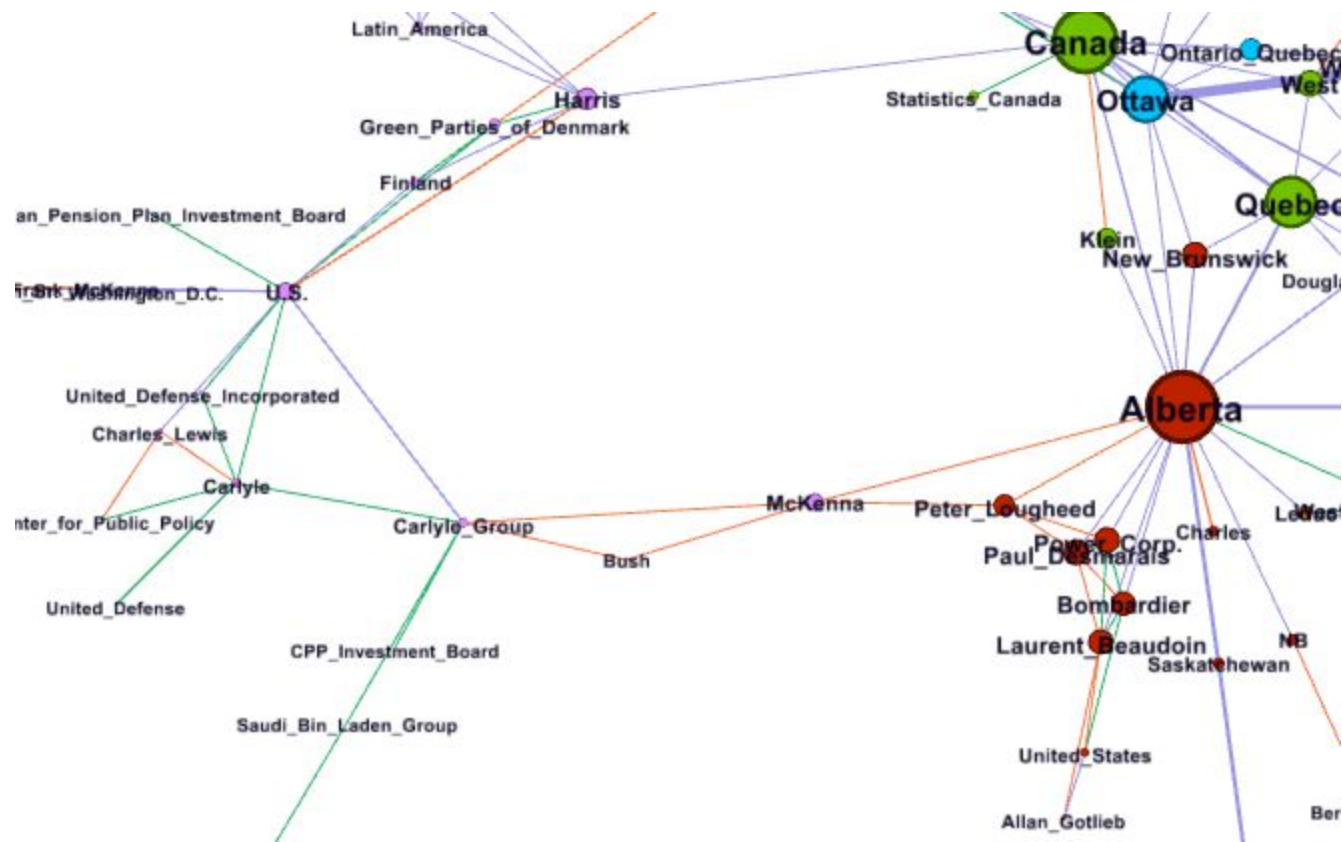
Latin_America
Harris
Green_Parties_of_Denmark
Finland
an_Pension_Plan_Investment_Board
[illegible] Washington_D.C.
U.S.
United_Defense_Incorporated
Charles_Lewis
Carlyle
nter_for_Public_Policy
United_Defense
Carlyle_Group
Bush
CPP_Investment_Board
Saudi_Bin_Laden_Group
Canada
Ontario
Quebec
Statistics_Canada
Ottawa
West
Quebec
Klein
New_Brunswick
Dougla
Alberta
McKenna
Peter_Lougheed
Power_Corp.
Paul_Desmarais
Charles
Bombardier
Laurent_Beaudoin
NB
Saskatchewan
United_States
Allan_Gotlieb
Ber
West